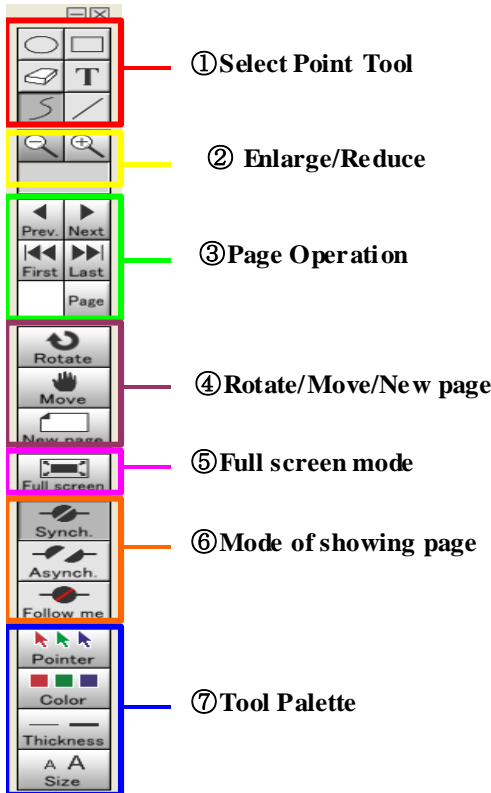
T

①Select Point Tool

② Enlarge/Reduce

Prev. Next
First Last
Page

③Page Operation

Rotate
Move
New page

④Rotate/Move/New page

Full screen

⑤Full screen mode

Synch.
Asynch.
Follow me

⑥Mode of showing page

Pointer
Color
Thickness
A A
Size

⑦Tool Palette